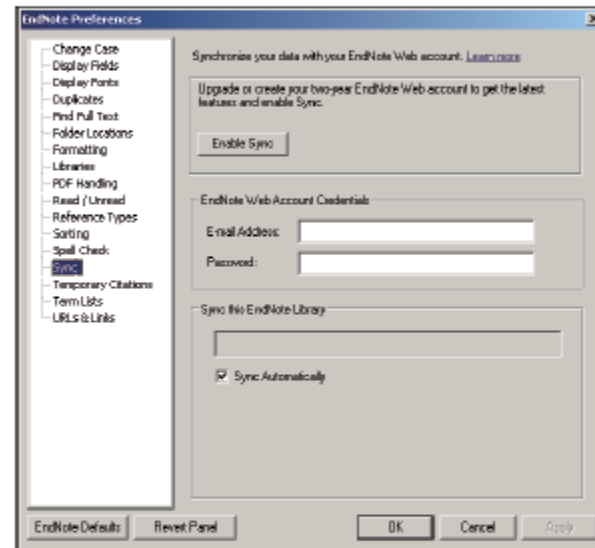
EndNote Preferences

Change Case
Display Fields
Display Fonts
Duplicates
Find Full Text
Folder Locations
Formatting
Libraries
PDF Handling
Read / Unread
Reference Types
Sorting
Spell Check
Sync
Temporary Citations
Term Lists
URLs & Links

Synchronize your data with your EndNote Web account. Learn more

Upgrade or create your two-year EndNote Web account to get the latest features and enable Sync.

Enable Sync

EndNote Web Account Credentials

E-mail Address:

Password:

Sync this EndNote Library

Sync Automatically

EndNote Defaults
Revert Panel
OK
Cancel
Apply